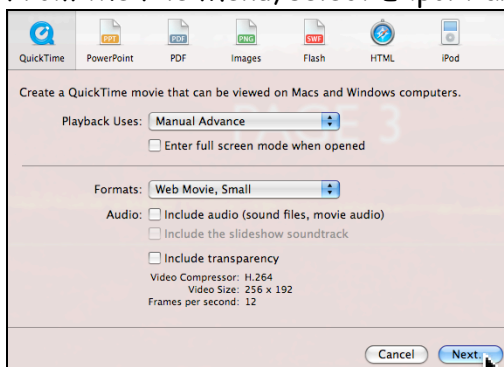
From the File menu, select Export

QuickTime PowerPoint PDF Images Flash HTML iPod

PPT PDF PNG SWF

Create a QuickTime movie that can be viewed on Macs and Windows computers.

Playback Uses: Manual Advance

Enter full screen mode when opened

PAGE 3

Formats: Web Movie, Small

Audio: Include audio (sound files, movie audio)

Include the slideshow soundtrack

Include transparency

Video Compressor: H.264
Video Size: 256 x 192
Frames per second: 12

Cancel Next...